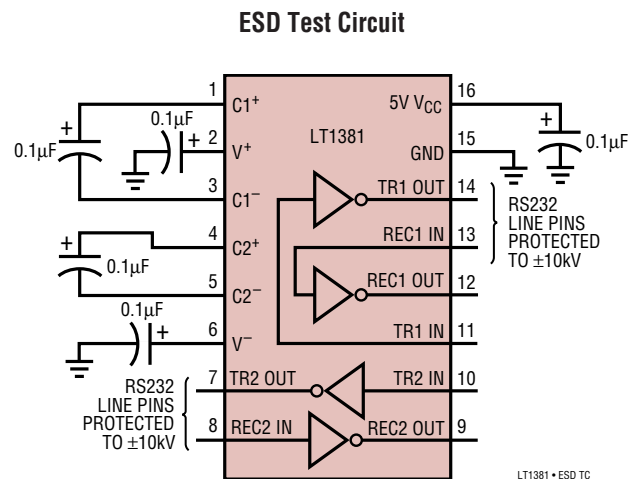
ESD Test Circuit

1 $C1^+$
2 $V^+$
3 $C1^-$
4 $C2^+$
5 $C2^-$
6 $V^-$
7 TR2 OUT
8 REC2 IN

16 5V $V_{CC}$
15 GND
14 TR1 OUT
13 REC1 IN
12 REC1 OUT
11 TR1 IN
10 TR2 IN
9 REC2 OUT

LT1381

+ 0.1μF
0.1μF +
+ 0.1μF
0.1μF +
+ 0.1μF

RS232 LINE PINS PROTECTED TO ±10kV

RS232 LINE PINS PROTECTED TO ±10kV

LT1381 • ESD TC